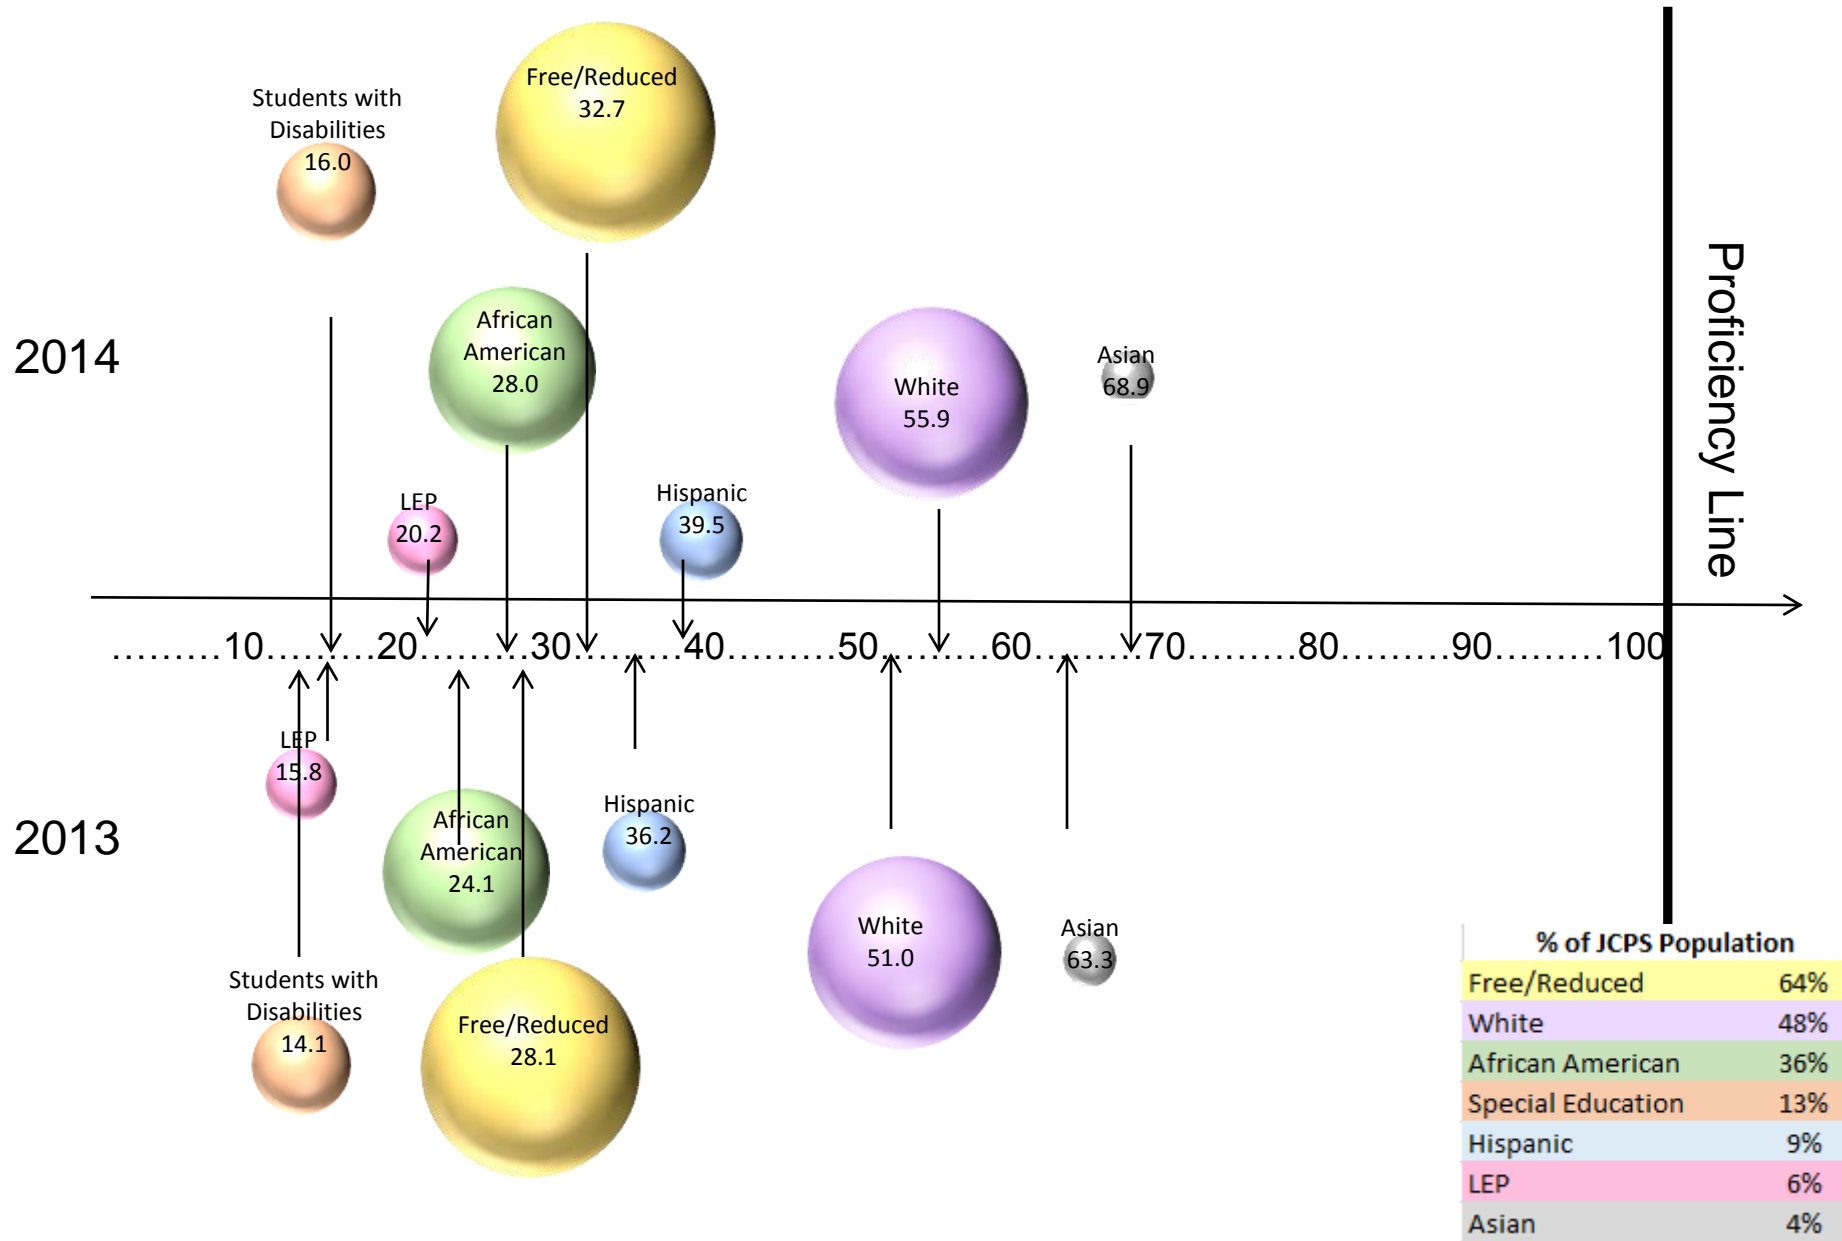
Students with Disabilities 16.0

Free/Reduced 32.7

2014

African American 28.0

White 55.9

Asian 68.9

Proficiency Line

LEP 20.2

Hispanic 39.5

.........10.........20.........30.........40.........50.........60.........70.........80.........90.........100

LEP 15.8

2013

African American 24.1

Hispanic 36.2

White 51.0

Asian 63.3

Students with Disabilities 14.1

Free/Reduced 28.1

| % of JCPS Population | |
|---|---|
| Free/Reduced | 64% |
| White | 48% |
| African American | 36% |
| Special Education | 13% |
| Hispanic | 9% |
| LEP | 6% |
| Asian | 4% |